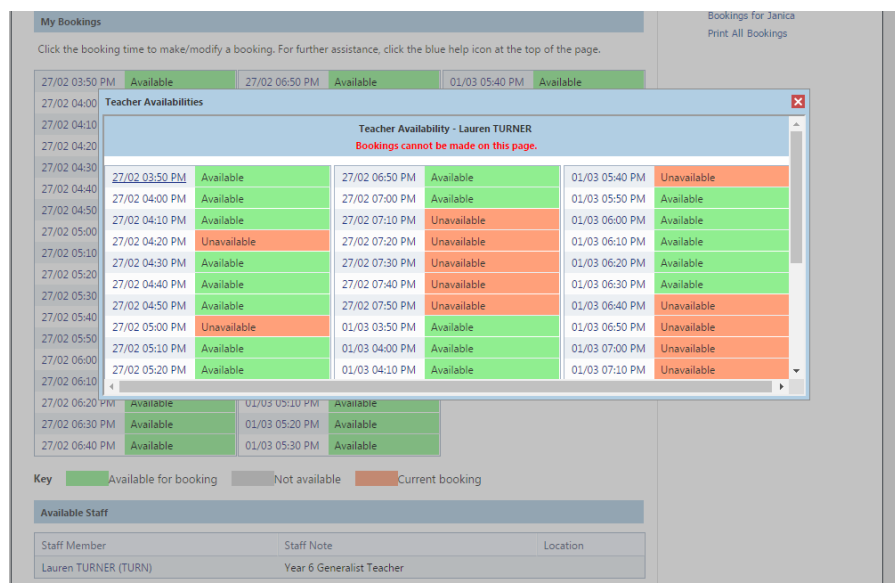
My Bookings

Click the booking time to make/modify a booking. For further assistance, click the blue help icon at the top of the page.

Bookings for Janica
Print All Bookings

| 27/02 03:50 PM | Available | 27/02 06:50 PM | Available | 01/03 05:40 PM | Available |
|---|---|---|---|---|---|
| 27/02 04:00 | | | | | |
| 27/02 04:10 | | | | | |
| 27/02 04:20 | | | | | |
| 27/02 04:30 | | | | | |
| 27/02 04:40 | | | | | |
| 27/02 04:50 | | | | | |
| 27/02 05:00 | | | | | |
| 27/02 05:10 | | | | | |
| 27/02 05:20 | | | | | |
| 27/02 05:30 | | | | | |
| 27/02 05:40 | | | | | |
| 27/02 05:50 | | | | | |
| 27/02 06:00 | | | | | |
| 27/02 06:10 | | | | | |
| 27/02 06:20 PM | Available | 01/03 05:10 PM | Available | | |
| 27/02 06:30 PM | Available | 01/03 05:20 PM | Available | | |
| 27/02 06:40 PM | Available | 01/03 05:30 PM | Available | | |

Teacher Availabilities

Teacher Availability - Lauren TURNER
Bookings cannot be made on this page.

| 27/02 03:50 PM | Available | 27/02 06:50 PM | Available | 01/03 05:40 PM | Unavailable |
|---|---|---|---|---|---|
| 27/02 04:00 PM | Available | 27/02 07:00 PM | Available | 01/03 05:50 PM | Available |
| 27/02 04:10 PM | Available | 27/02 07:10 PM | Unavailable | 01/03 06:00 PM | Available |
| 27/02 04:20 PM | Unavailable | 27/02 07:20 PM | Unavailable | 01/03 06:10 PM | Available |
| 27/02 04:30 PM | Available | 27/02 07:30 PM | Unavailable | 01/03 06:20 PM | Available |
| 27/02 04:40 PM | Available | 27/02 07:40 PM | Unavailable | 01/03 06:30 PM | Available |
| 27/02 04:50 PM | Available | 27/02 07:50 PM | Unavailable | 01/03 06:40 PM | Unavailable |
| 27/02 05:00 PM | Unavailable | 01/03 03:50 PM | Available | 01/03 06:50 PM | Unavailable |
| 27/02 05:10 PM | Available | 01/03 04:00 PM | Available | 01/03 07:00 PM | Unavailable |
| 27/02 05:20 PM | Available | 01/03 04:10 PM | Available | 01/03 07:10 PM | Unavailable |

Key Available for booking Not available Current booking

Available Staff

| Staff Member | Staff Note | Location |
|---|---|---|
| Lauren TURNER (TURN) | Year 6 Generalist Teacher | |